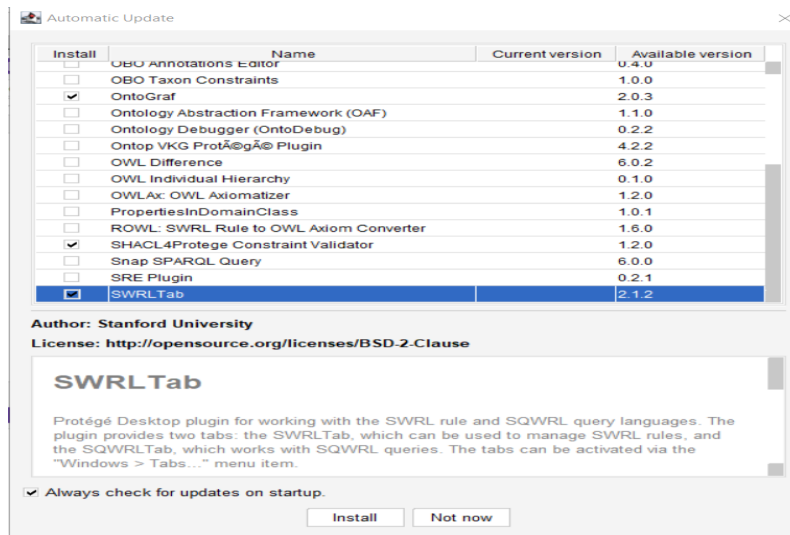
Automatic Update

| Install | Name | Current version | Available version |
|---|---|---|---|
| | OBO Annotations Editor | | 0.4.0 |
| | OBO Taxon Constraints | | 1.0.0 |
| ✔ | OntoGraf | | 2.0.3 |
| | Ontology Abstraction Framework (OAF) | | 1.1.0 |
| | Ontology Debugger (OntoDebug) | | 0.2.2 |
| | Ontop VKG ProtÃ©gÃ© Plugin | | 4.2.2 |
| | OWL Difference | | 6.0.2 |
| | OWL Individual Hierarchy | | 0.1.0 |
| | OWLAx: OWL Axiomatizer | | 1.2.0 |
| | PropertiesInDomainClass | | 1.0.1 |
| | ROWL: SWRL Rule to OWL Axiom Converter | | 1.6.0 |
| ✔ | SHACL4Protege Constraint Validator | | 1.2.0 |
| | Snap SPARQL Query | | 6.0.0 |
| | SRE Plugin | | 0.2.1 |
| ✔ | SWRLTab | | 2.1.2 |

Author: Stanford University

License: http://opensource.org/licenses/BSD-2-Clause

SWRLTab

Protégé Desktop plugin for working with the SWRL rule and SQWRL query languages. The plugin provides two tabs: the SWRLTab, which can be used to manage SWRL rules, and the SQWRLTab, which works with SQWRL queries. The tabs can be activated via the "Windows > Tabs..." menu item.

✔ Always check for updates on startup.

Install Not now